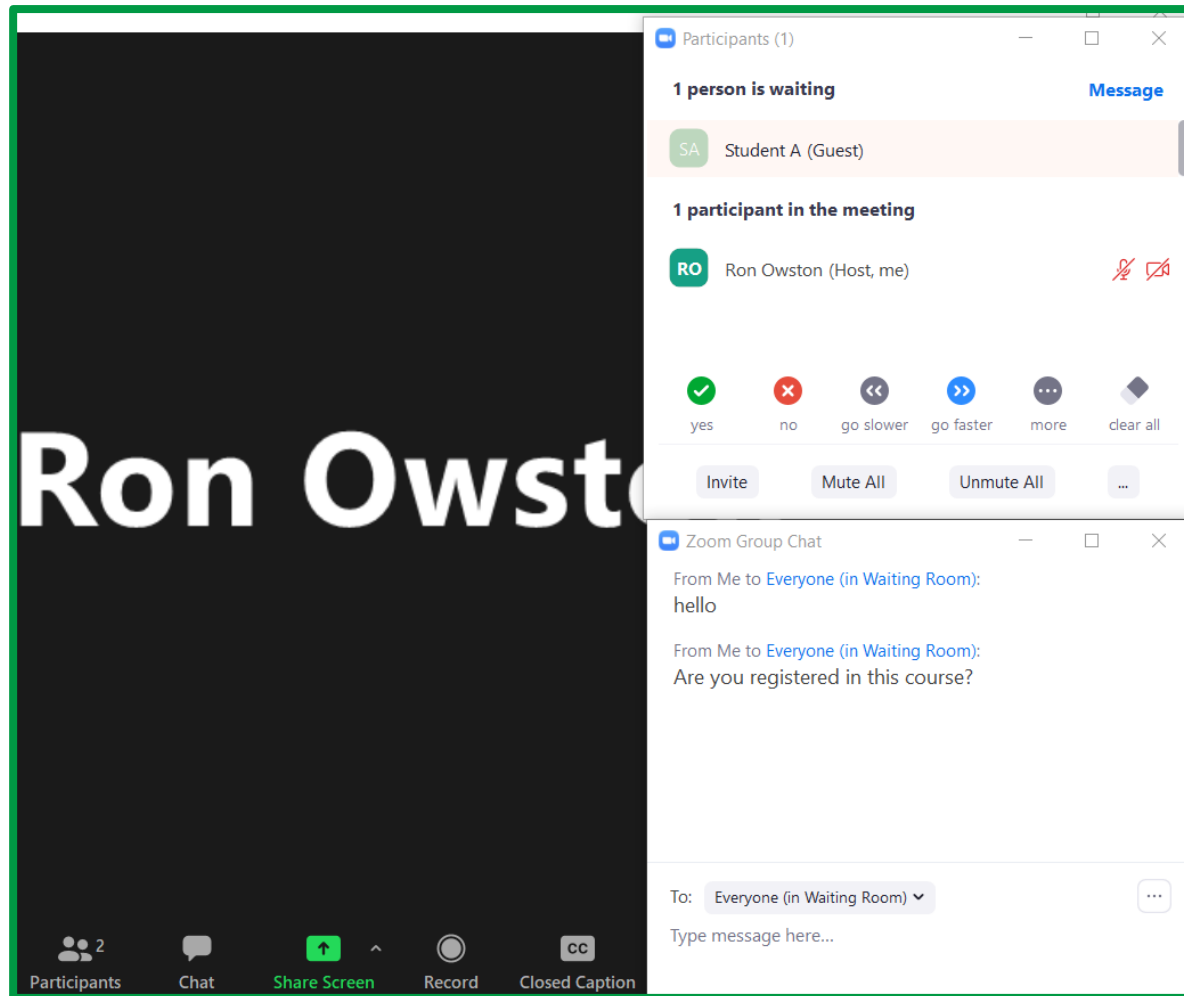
Ron Owsto

Participants (1)

1 person is waiting

Message

SA Student A (Guest)

1 participant in the meeting

RO Ron Owston (Host, me)

yes no go slower go faster more clear all

Invite Mute All Unmute All ...

Zoom Group Chat

From Me to Everyone (in Waiting Room):
hello

From Me to Everyone (in Waiting Room):
Are you registered in this course?

To: Everyone (in Waiting Room)

Type message here...

2 Participants Chat Share Screen Record CC Closed Caption